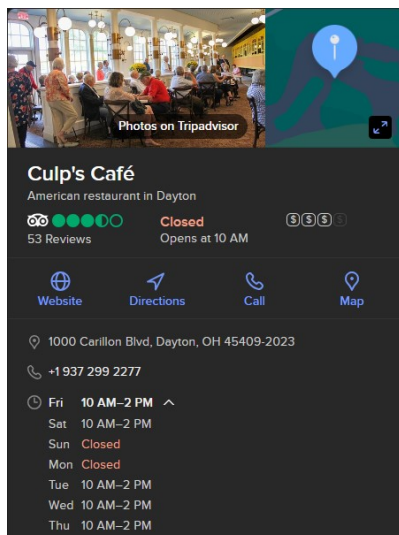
Photos on Tripadvisor

Culp's Café
American restaurant in Dayton

53 Reviews

Closed
Opens at 10 AM

$$$$

Website
Directions
Call
Map

1000 Carillon Blvd, Dayton, OH 45409-2023

+1 937 299 2277

| | |
|---|---|
| Fri | 10 AM–2 PM |
| Sat | 10 AM–2 PM |
| Sun | Closed |
| Mon | Closed |
| Tue | 10 AM–2 PM |
| Wed | 10 AM–2 PM |
| Thu | 10 AM–2 PM |